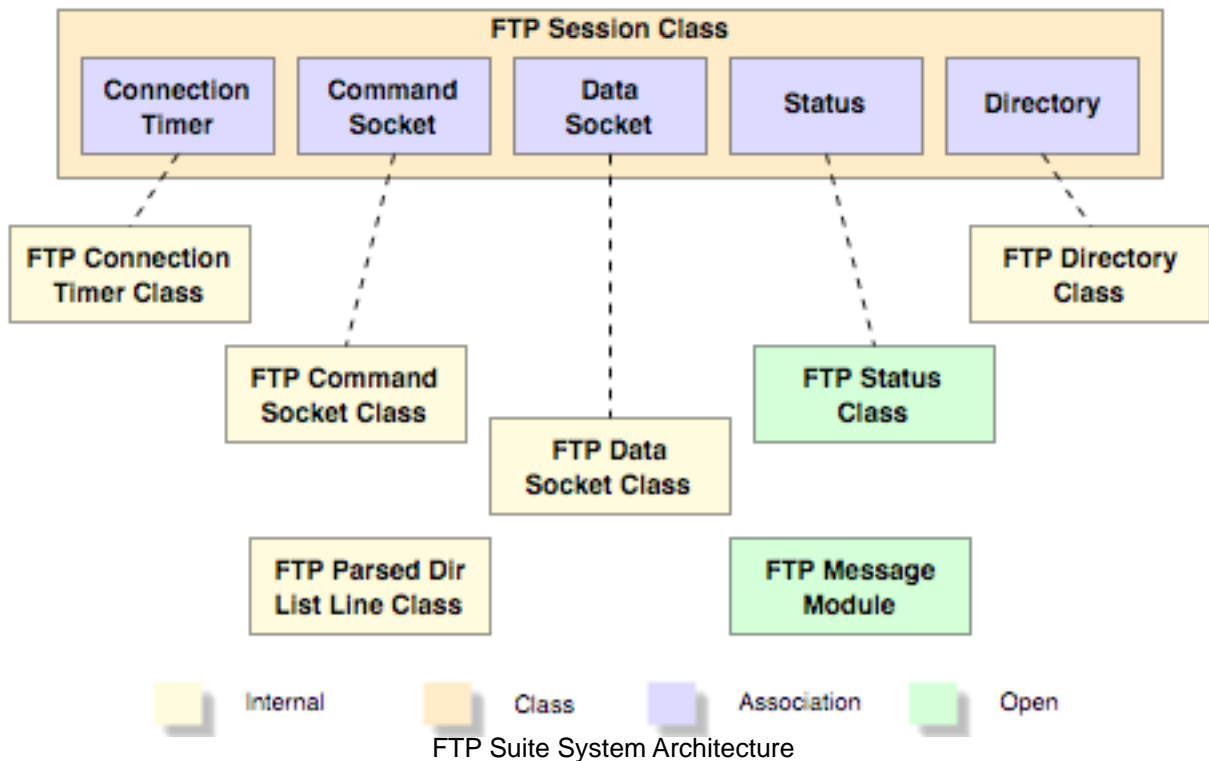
FTP Session Class

Connection Timer

Command Socket

Data Socket

Status

Directory

FTP Connection Timer Class

FTP Directory Class

FTP Command Socket Class

FTP Status Class

FTP Data Socket Class

FTP Parsed Dir List Line Class

FTP Message Module

Internal

Class

Association

Open

FTP Suite System Architecture